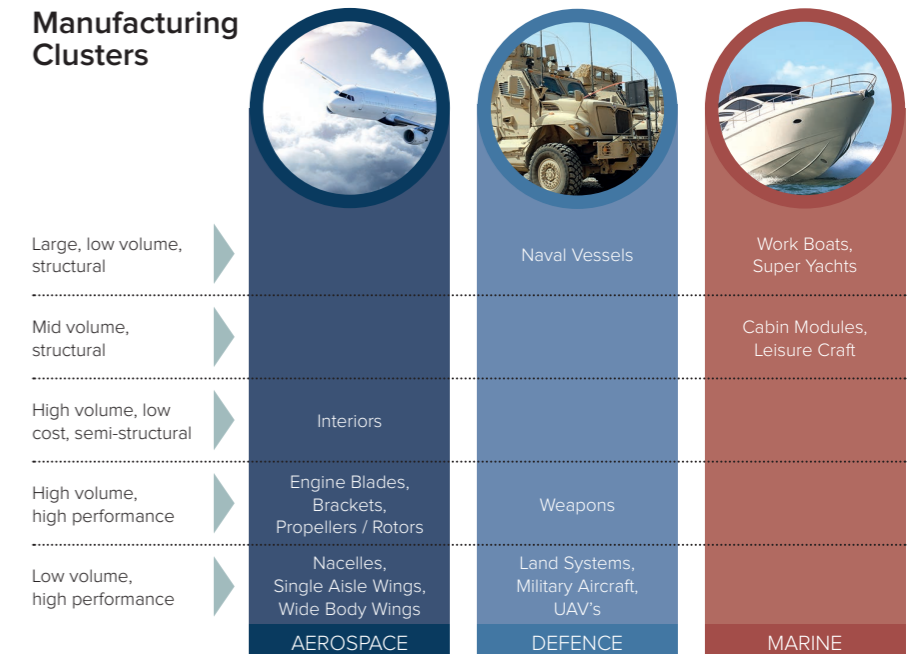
Manufacturing Clusters

| | AEROSPACE | DEFENCE | MARINE |
|---|---|---|---|
| Large, low volume, structural | | Naval Vessels | Work Boats, Super Yachts |
| Mid volume, structural | | | Cabin Modules, Leisure Craft |
| High volume, low cost, semi-structural | Interiors | | |
| High volume, high performance | Engine Blades, Brackets, Propellers / Rotors | Weapons | |
| Low volume, high performance | Nacelles, Single Aisle Wings, Wide Body Wings | Land Systems, Military Aircraft, UAV's | |